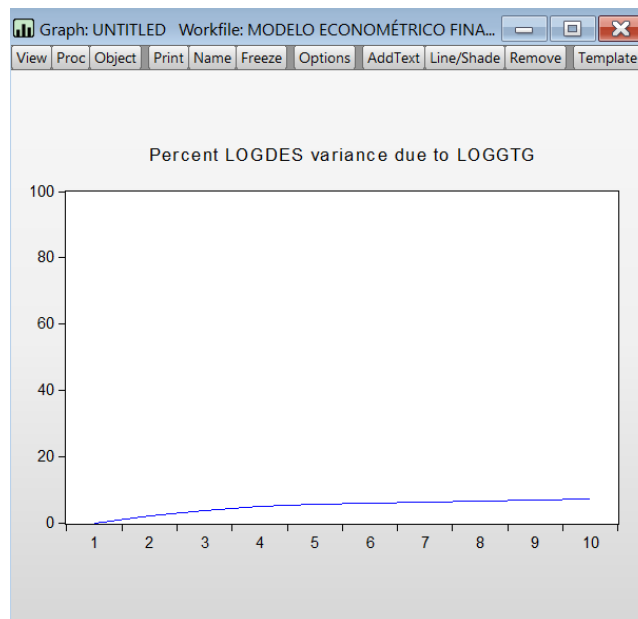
Graph: UNTITLED Workfile: MODELO ECONOMÉTRICO FINA...

View Proc Object Print Name Freeze Options AddText Line/Shade Remove Template

Percent LOGDES variance due to LOGGTG

100
80
60
40
20
0

1 2 3 4 5 6 7 8 9 10